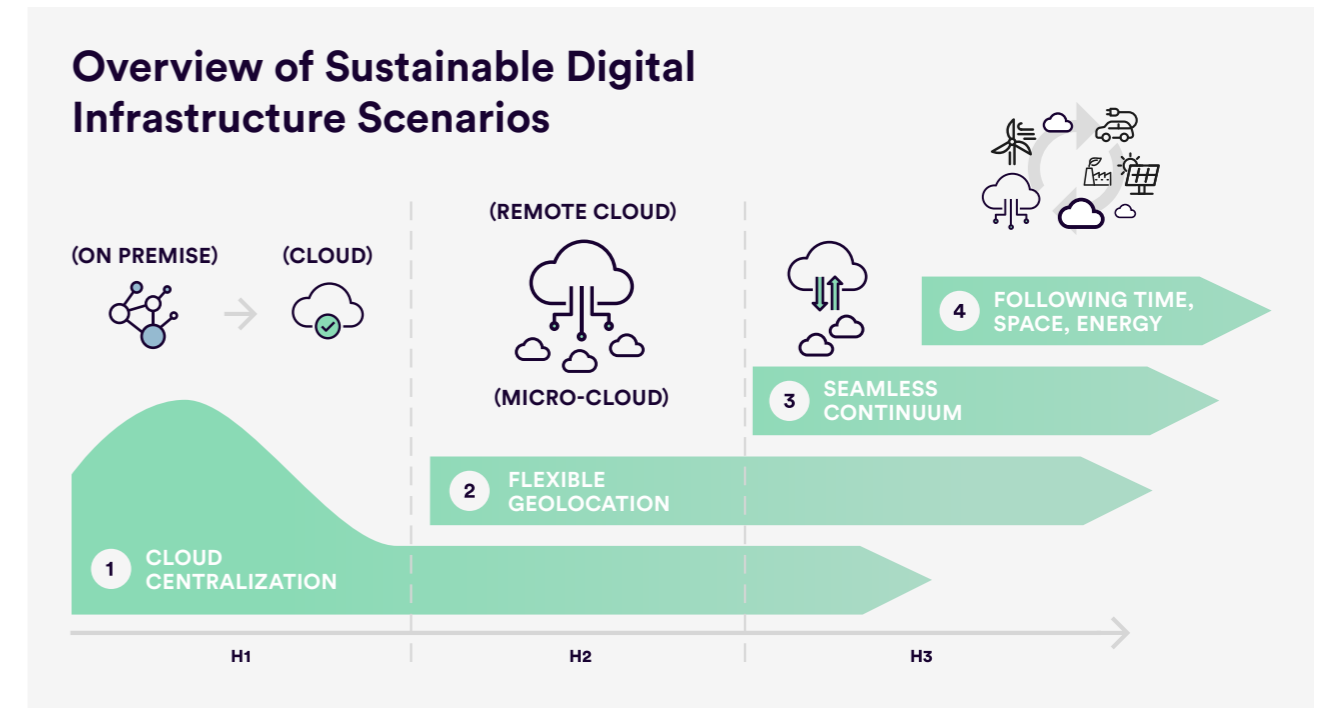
Overview of Sustainable Digital Infrastructure Scenarios

(ON PREMISE)

(CLOUD)

(REMOTE CLOUD)

(MICRO-CLOUD)

4 FOLLOWING TIME, SPACE, ENERGY

3 SEAMLESS CONTINUUM

2 FLEXIBLE GEOLOCATION

1 CLOUD CENTRALIZATION

H1

H2

H3